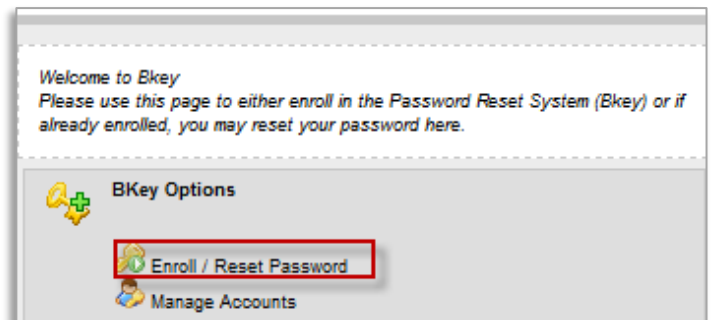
Welcome to Bkey
Please use this page to either enroll in the Password Reset System (Bkey) or if already enrolled, you may reset your password here.

BKey Options

Enroll / Reset Password

Manage Accounts